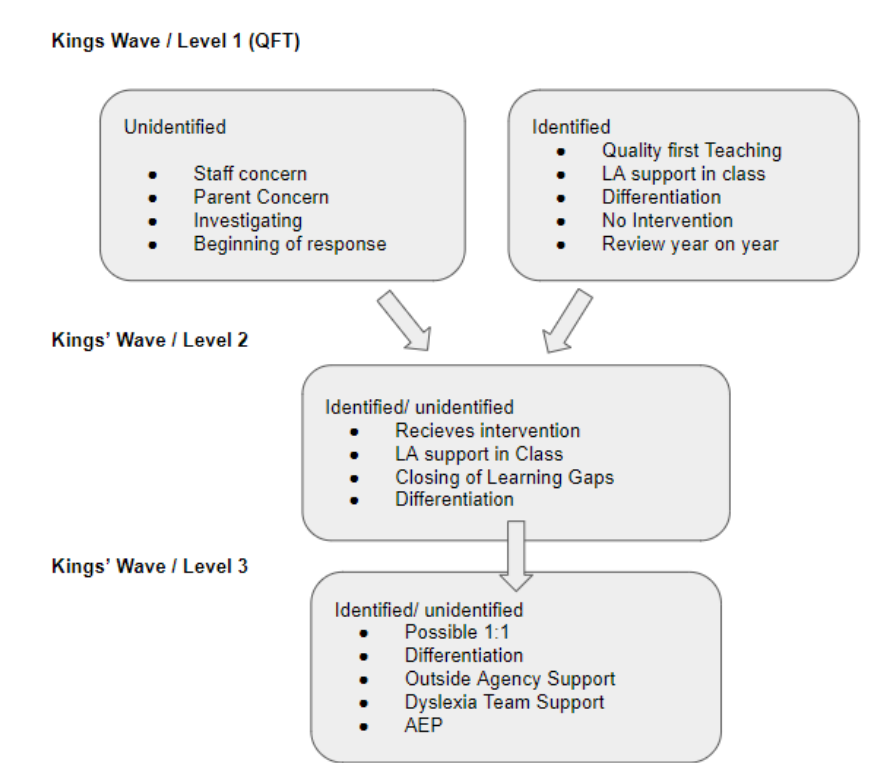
Kings Wave / Level 1 (QFT)

Unidentified
- Staff concern
- Parent Concern
- Investigating
- Beginning of response

Identified
- Quality first Teaching
- LA support in class
- Differentiation
- No Intervention
- Review year on year

Kings' Wave / Level 2

Identified/ unidentified
- Recieves intervention
- LA support in Class
- Closing of Learning Gaps
- Differentiation

Kings' Wave / Level 3

Identified/ unidentified
- Possible 1:1
- Differentiation
- Outside Agency Support
- Dyslexia Team Support
- AEP